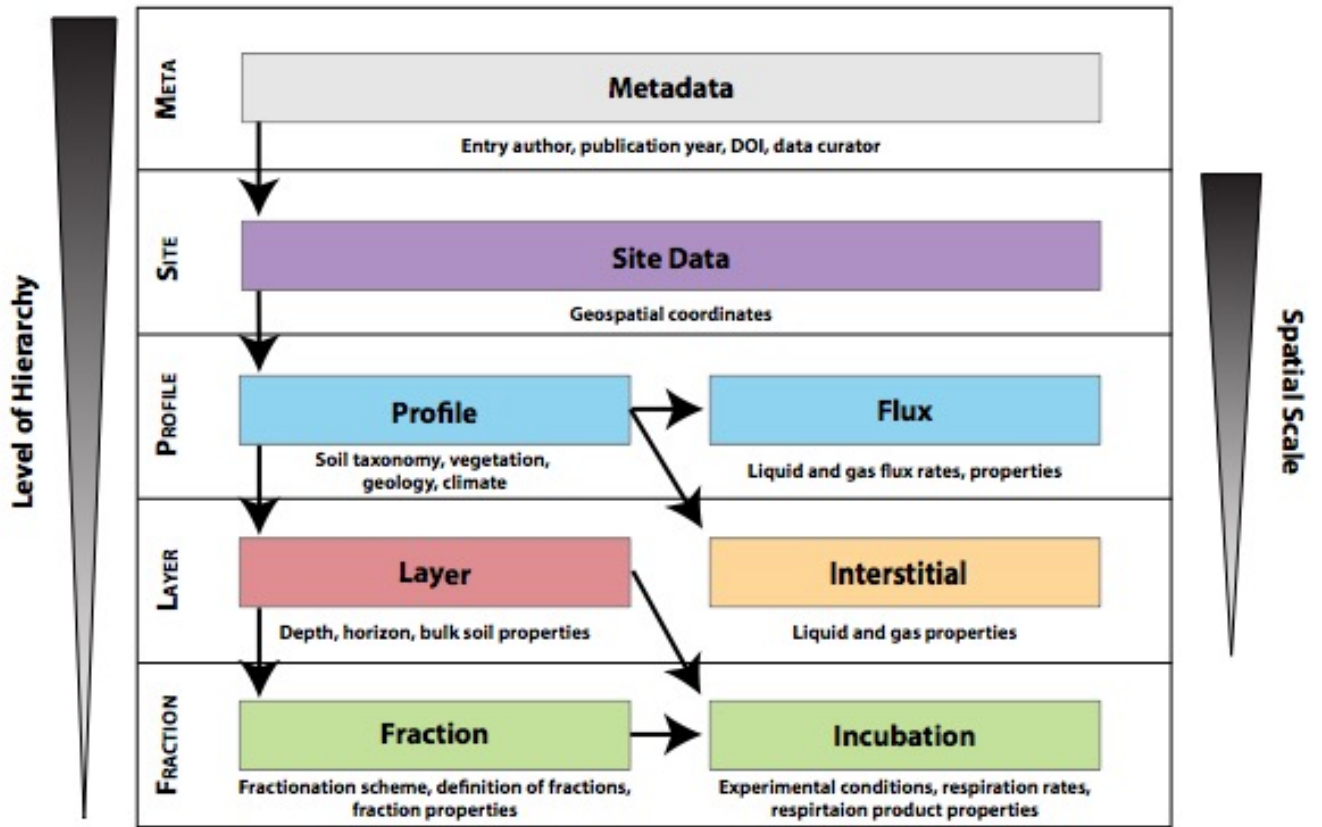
Level of Hierarchy

META

Metadata

Entry author, publication year, DOI, data curator

SITE

Site Data

Geospatial coordinates

PROFILE

Profile

Soil taxonomy, vegetation, geology, climate

Flux

Liquid and gas flux rates, properties

LAYER

Layer

Depth, horizon, bulk soil properties

Interstitial

Liquid and gas properties

FRACTION

Fraction

Fractionation scheme, definition of fractions, fraction properties

Incubation

Experimental conditions, respiration rates, respirtaion product properties

Spatial Scale